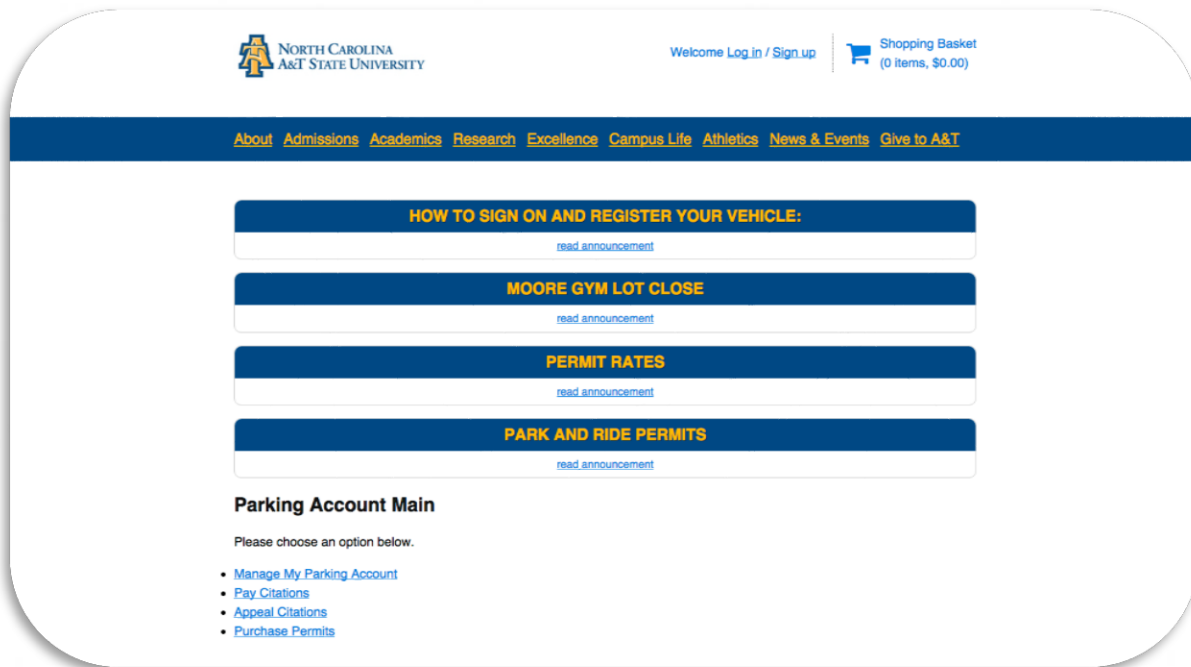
NORTH CAROLINA
A&T STATE UNIVERSITY

Welcome Log in / Sign up

Shopping Basket
(0 items, $0.00)

About Admissions Academics Research Excellence Campus Life Athletics News & Events Give to A&T

HOW TO SIGN ON AND REGISTER YOUR VEHICLE:
read announcement

MOORE GYM LOT CLOSE
read announcement

PERMIT RATES
read announcement

PARK AND RIDE PERMITS
read announcement

Parking Account Main

Please choose an option below.

- Manage My Parking Account
- Pay Citations
- Appeal Citations
- Purchase Permits